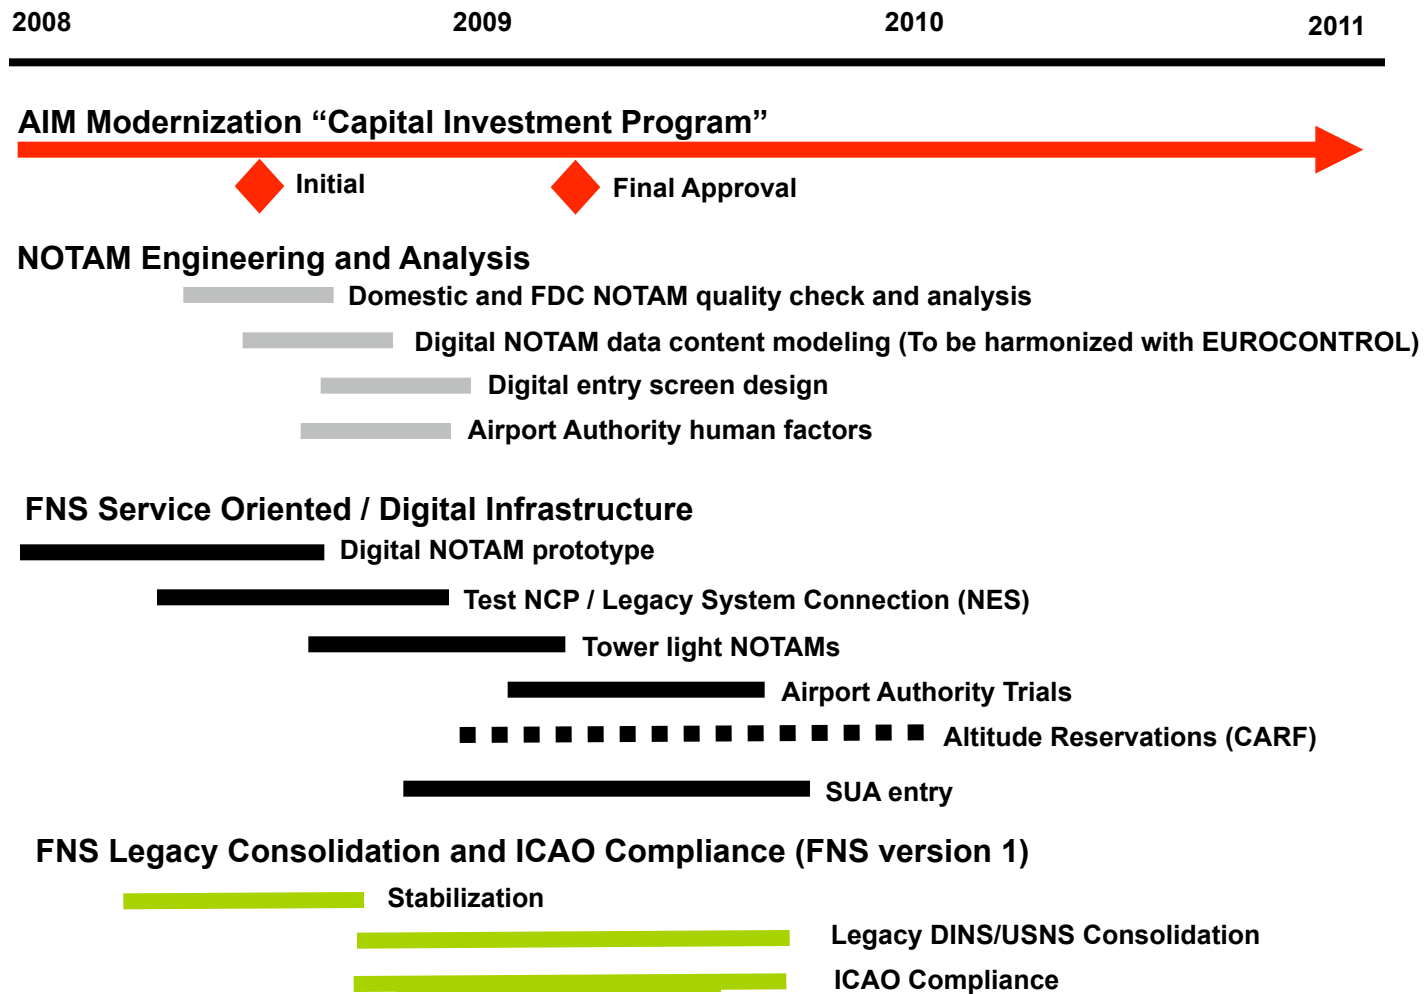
2008 2009 2010 2011

AIM Modernization “Capital Investment Program”

Initial

Final Approval

NOTAM Engineering and Analysis

Domestic and FDC NOTAM quality check and analysis

Digital NOTAM data content modeling (To be harmonized with EUROCONTROL)

Digital entry screen design

Airport Authority human factors

FNS Service Oriented / Digital Infrastructure

Digital NOTAM prototype

Test NCP / Legacy System Connection (NES)

Tower light NOTAMs

Airport Authority Trials

Altitude Reservations (CARF)

SUA entry

FNS Legacy Consolidation and ICAO Compliance (FNS version 1)

Stabilization

Legacy DINS/USNS Consolidation

ICAO Compliance